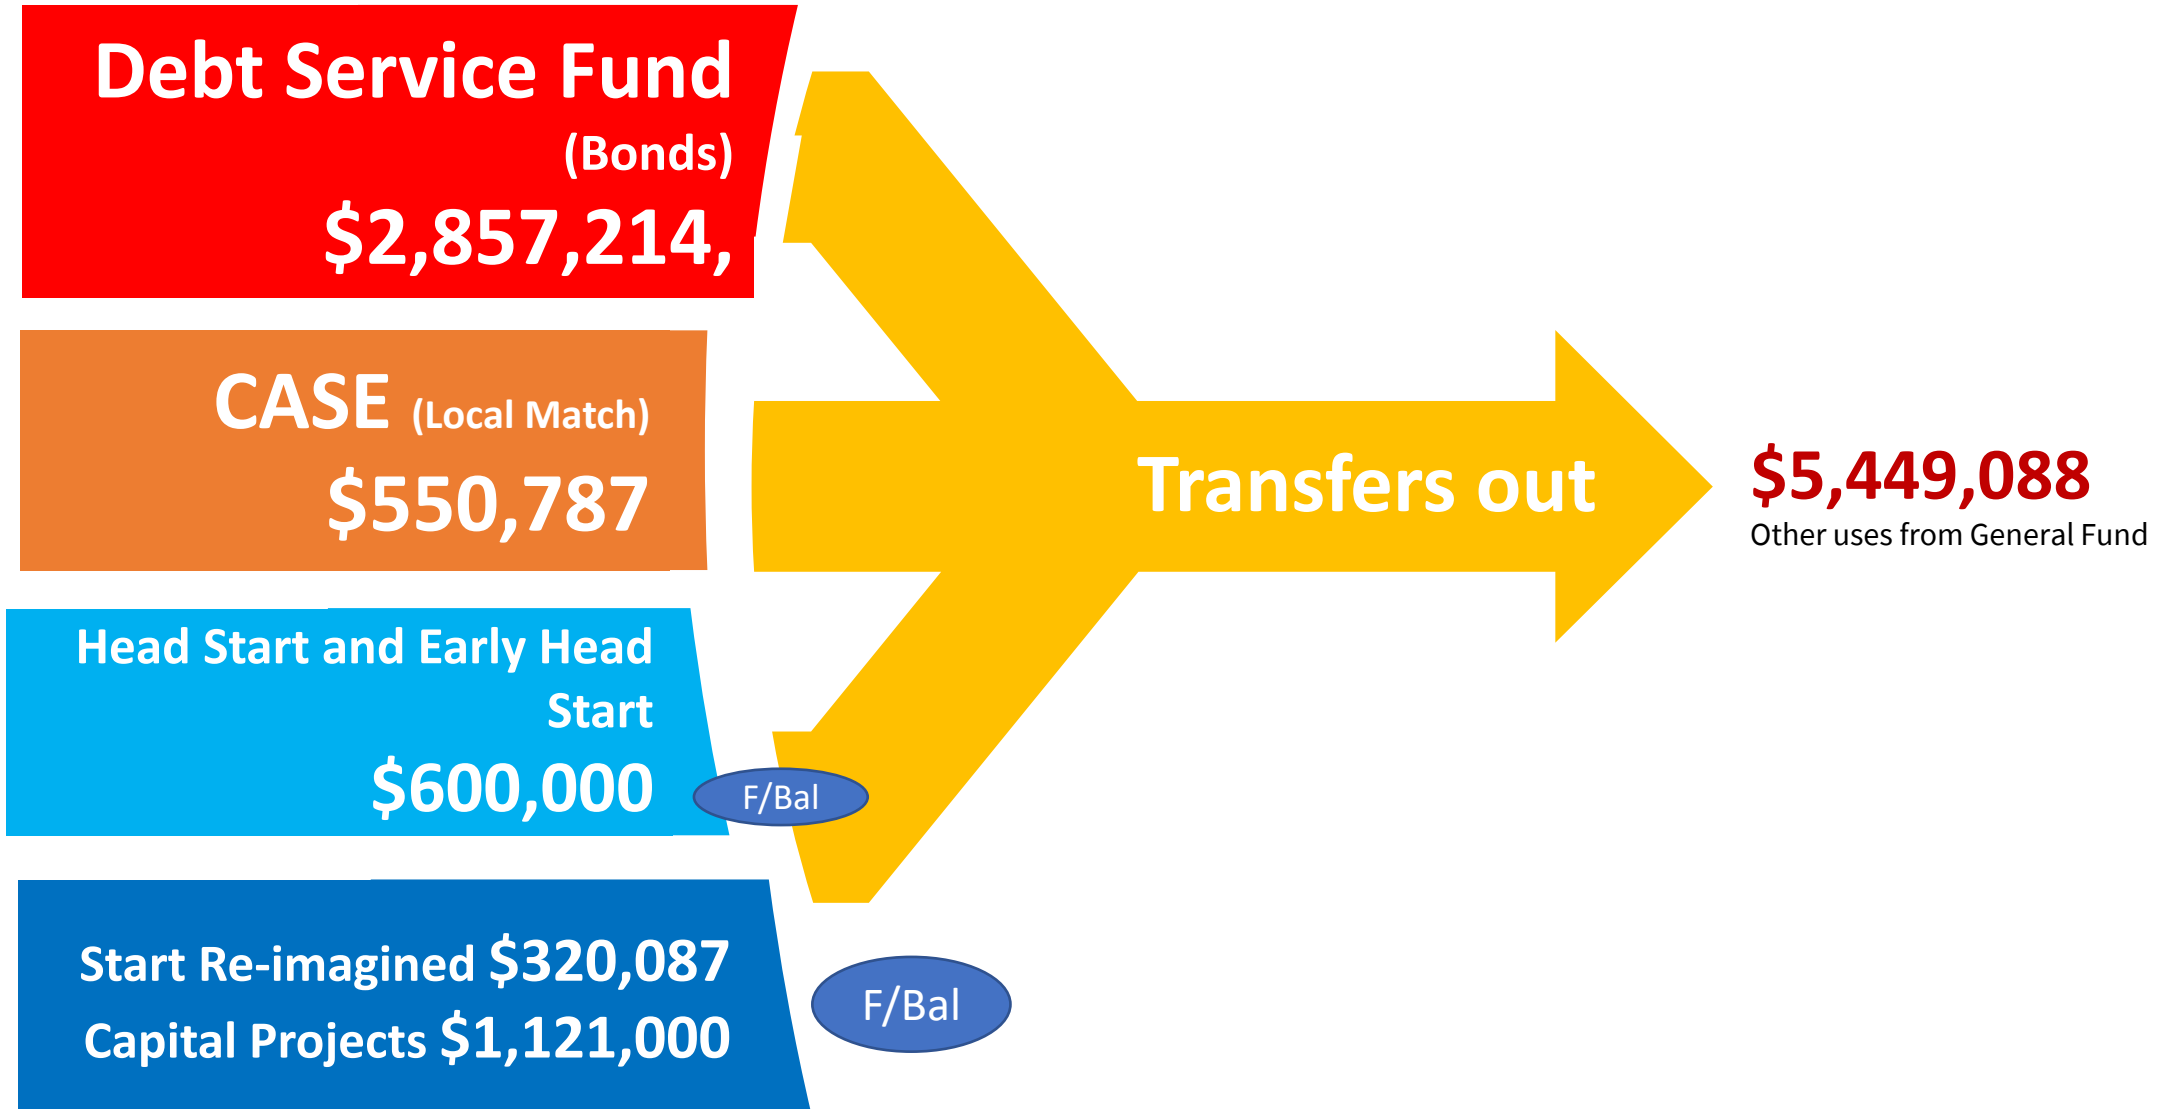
Debt Service Fund
(Bonds)
$2,857,214,

CASE (Local Match)
$550,787

Head Start and Early Head Start
$600,000

F/Bal

Start Re-imagined $320,087
Capital Projects $1,121,000

F/Bal

Transfers out

$5,449,088
Other uses from General Fund